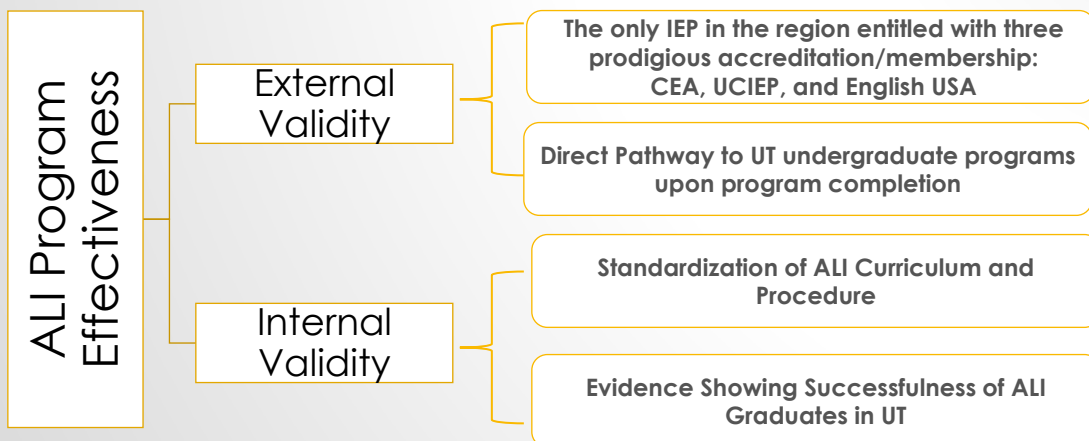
ALI Program Effectiveness

External Validity

The only IEP in the region entitled with three prodigious accreditation/membership: CEA, UCIEP, and English USA

Direct Pathway to UT undergraduate programs upon program completion

Internal Validity

Standardization of ALI Curriculum and Procedure

Evidence Showing Successfulness of ALI Graduates in UT